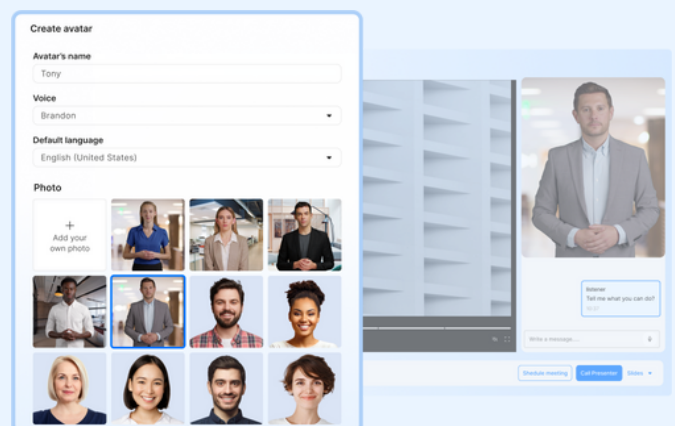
Create avatar

Avatar's name
Tony

Voice
Brandon

Default language
English (United States)

Photo

+
Add your own photo

Listener
Tell me what you can do!

Write a message...

Schedule meeting
Call Presenter
Slides